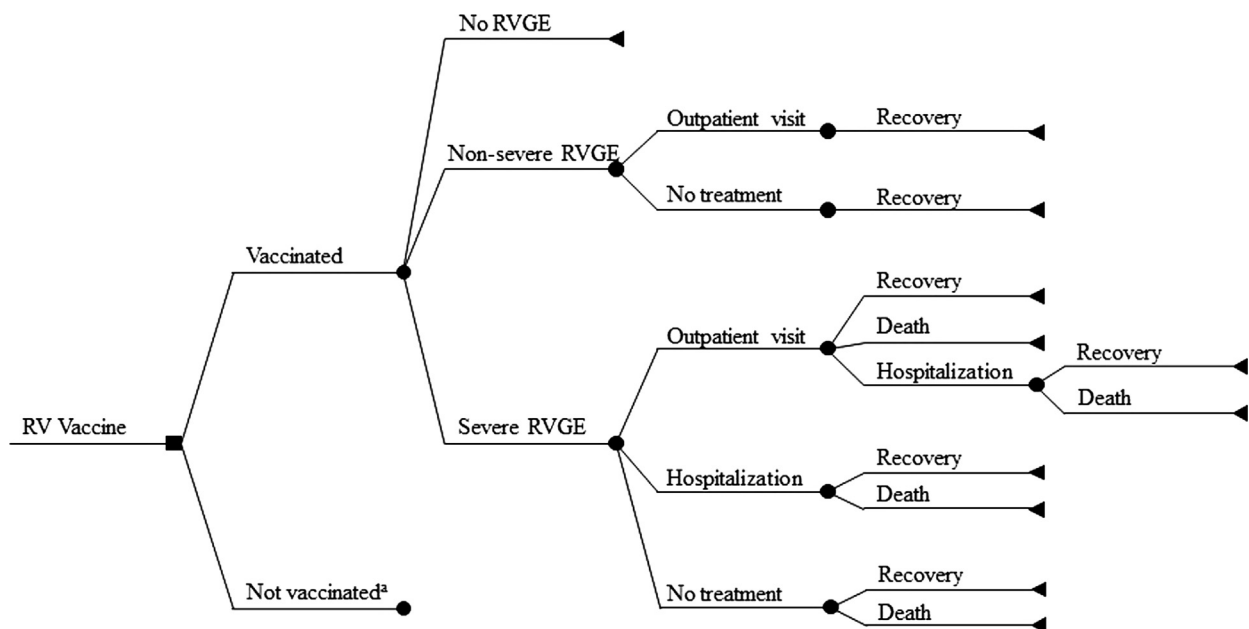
RV Vaccine

Vaccinated

No RVGE

Non-severe RVGE

Outpatient visit

Recovery

No treatment

Recovery

Severe RVGE

Outpatient visit

Recovery

Death

Hospitalization

Recovery

Death

Hospitalization

Recovery

Death

No treatment

Recovery

Death

Not vaccinated$^{a}$